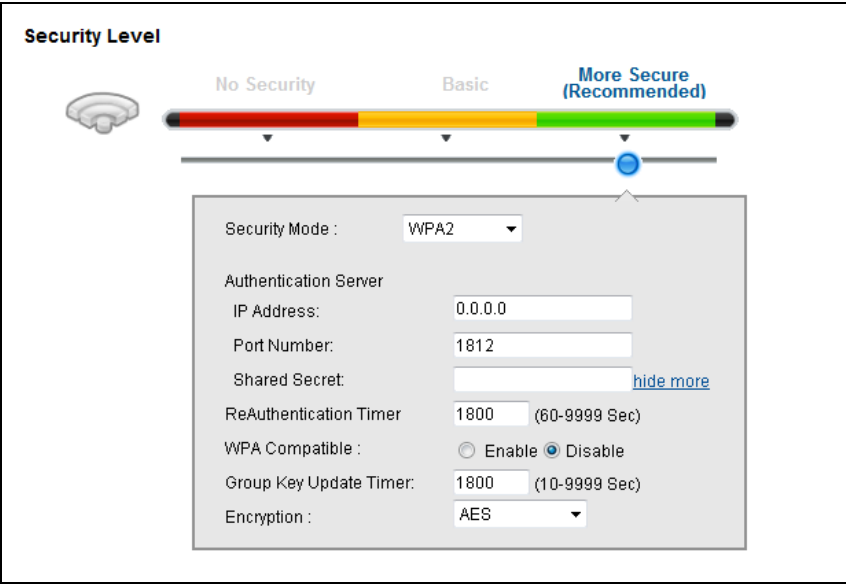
Security Level

No Security

Basic

More Secure
(Recommended)

Security Mode : WPA2

Authentication Server

IP Address: 0.0.0.0

Port Number: 1812

Shared Secret: hide more

ReAuthentication Timer 1800 (60-9999 Sec)

WPA Compatible : Enable Disable

Group Key Update Timer: 1800 (10-9999 Sec)

Encryption : AES